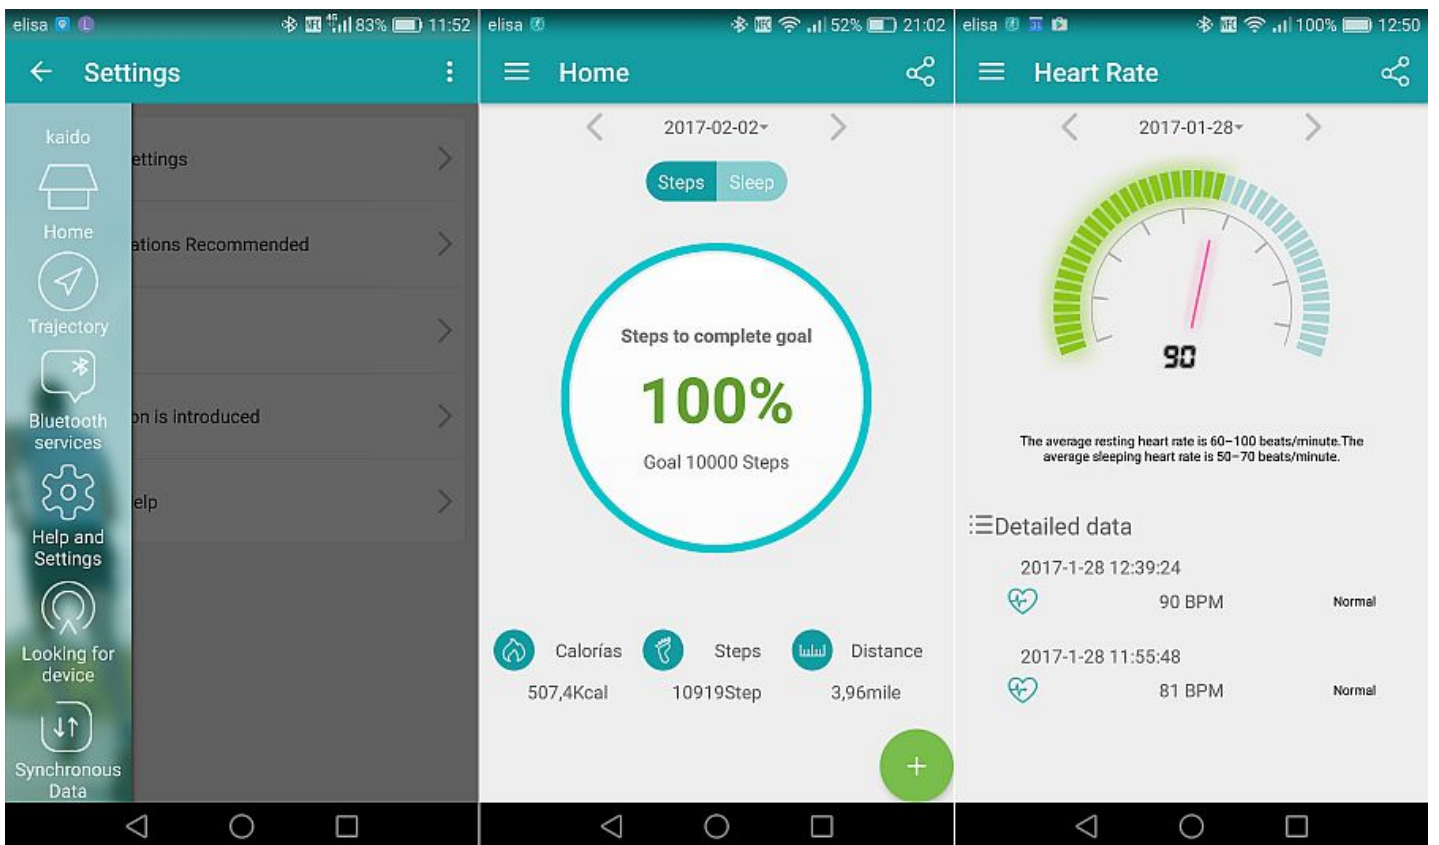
elisa 83% 11:52

Settings

kaido

Home

Trajectory

Bluetooth services

Help and Settings

Looking for device

Synchronous Data

ettings

ations Recommended

on is introduced

elp

elisa 52% 21:02

Home

2017-02-02

Steps Sleep

Steps to complete goal

100%

Goal 10000 Steps

Calorías 507,4Kcal

Steps 10919Step

Distance 3,96mile

+

elisa 100% 12:50

Heart Rate

2017-01-28

90

The average resting heart rate is 60~100 beats/minute.The average sleeping heart rate is 50~70 beats/minute.

Detailed data

2017-1-28 12:39:24

90 BPM Normal

2017-1-28 11:55:48

81 BPM Normal